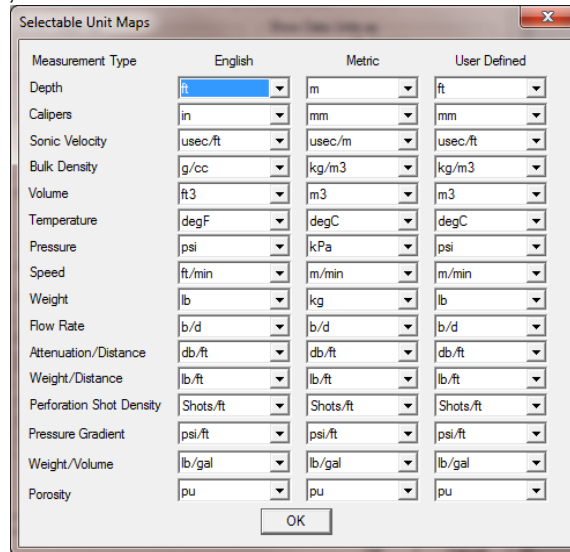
Selectable Unit Maps

| Measurement Type | English | Metric | User Defined |
|---|---|---|---|
| Depth | ft | m | ft |
| Calipers | in | mm | mm |
| Sonic Velocity | usec/ft | usec/m | usec/ft |
| Bulk Density | g/cc | kg/m3 | kg/m3 |
| Volume | ft3 | m3 | m3 |
| Temperature | degF | degC | degC |
| Pressure | psi | kPa | psi |
| Speed | ft/min | m/min | m/min |
| Weight | lb | kg | lb |
| Flow Rate | b/d | b/d | b/d |
| Attenuation/Distance | db/ft | db/ft | db/ft |
| Weight/Distance | lb/ft | lb/ft | lb/ft |
| Perforation Shot Density | Shots/ft | Shots/ft | Shots/ft |
| Pressure Gradient | psi/ft | psi/ft | psi/ft |
| Weight/Volume | lb/gal | lb/gal | lb/gal |
| Porosity | pu | pu | pu |

OK